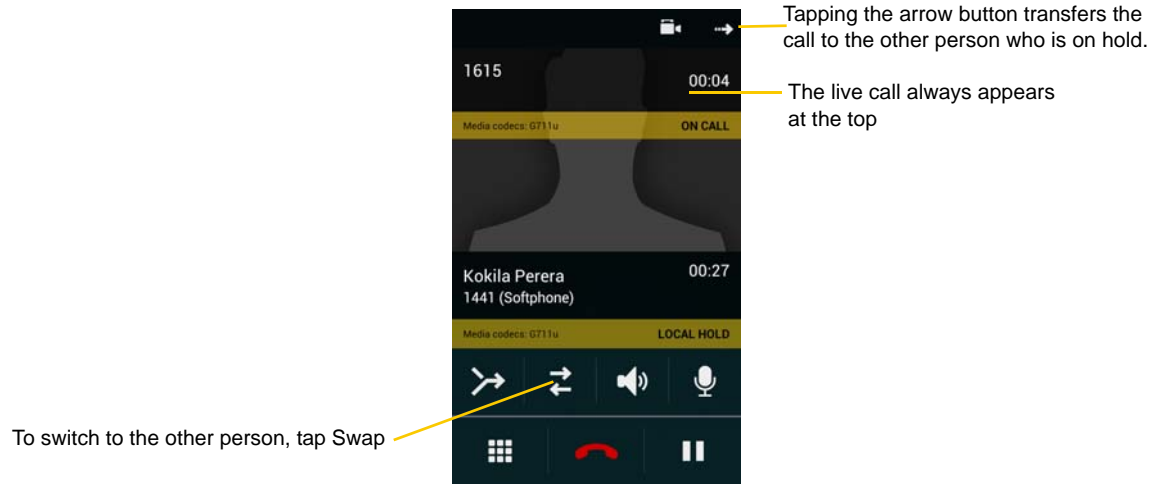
Tapping the arrow button transfers the call to the other person who is on hold.

1615

00:04

The live call always appears at the top

Media codecs: G711u

ON CALL

Kokila Perera

1441 (Softphone)

00:27

Media codecs: G711u

LOCAL HOLD

To switch to the other person, tap Swap